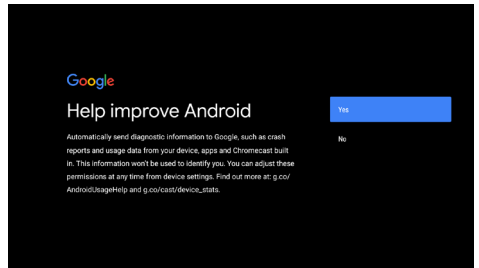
Google

Help improve Android

Automatically send diagnostic information to Google, such as crash reports and usage data from your device, apps and Chromecast built in. This information won't be used to identify you. You can adjust these permissions at any time from device settings. Find out more at: g.co/AndroidUsageHelp and g.co/cast/device_stats.

Yes

No